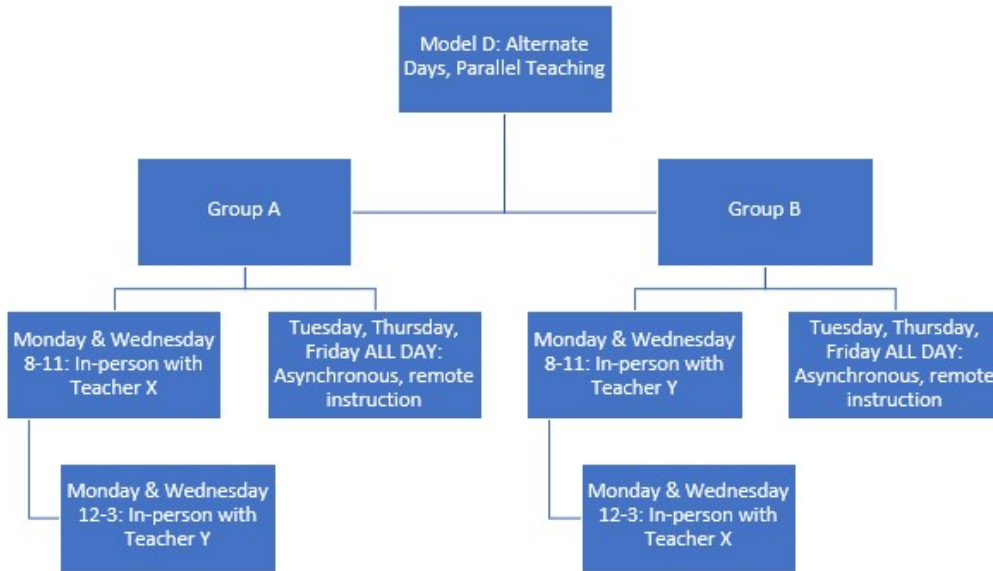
Model D: Alternate Days, Parallel Teaching

Group A

Group B

Monday & Wednesday 8-11: In-person with Teacher X

Tuesday, Thursday, Friday ALL DAY: Asynchronous, remote instruction

Monday & Wednesday 8-11: In-person with Teacher Y

Tuesday, Thursday, Friday ALL DAY: Asynchronous, remote instruction

Monday & Wednesday 12-3: In-person with Teacher Y

Monday & Wednesday 12-3: In-person with Teacher X